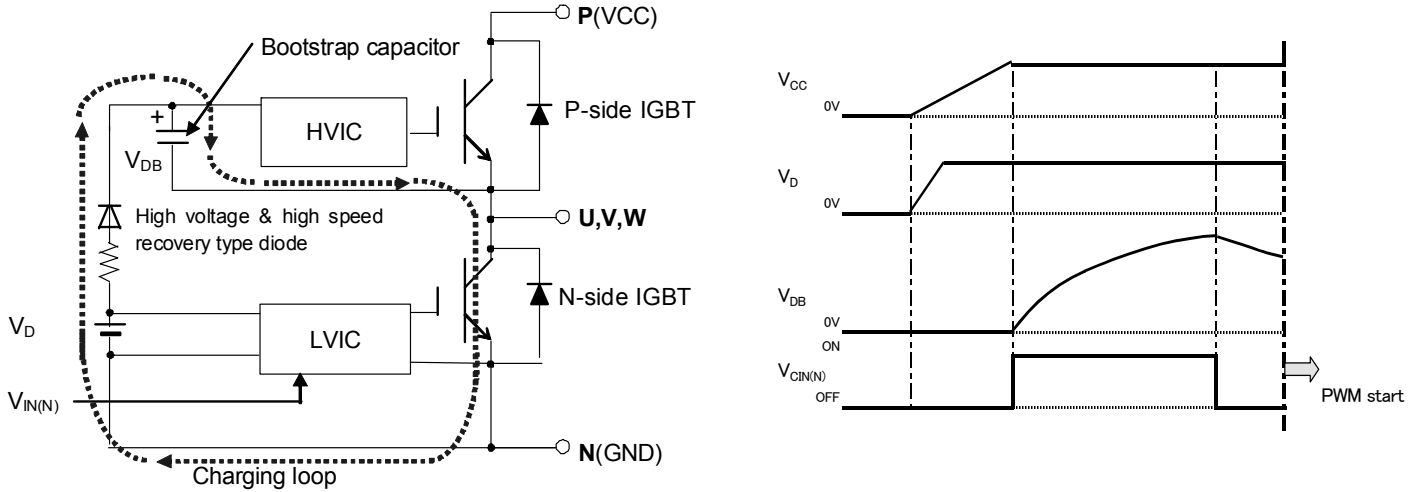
Bootstrap capacitor

P(VCC)

+

HVIC

P-side IGBT

$V_{DB}$

High voltage & high speed recovery type diode

U,V,W

N-side IGBT

$V_D$

LVIC

$V_{IN(N)}$

N(GND)

Charging loop

$V_{CC}$

0V

$V_D$

0V

$V_{DB}$

0V

ON

$V_{CIN(N)}$

OFF

PWM start